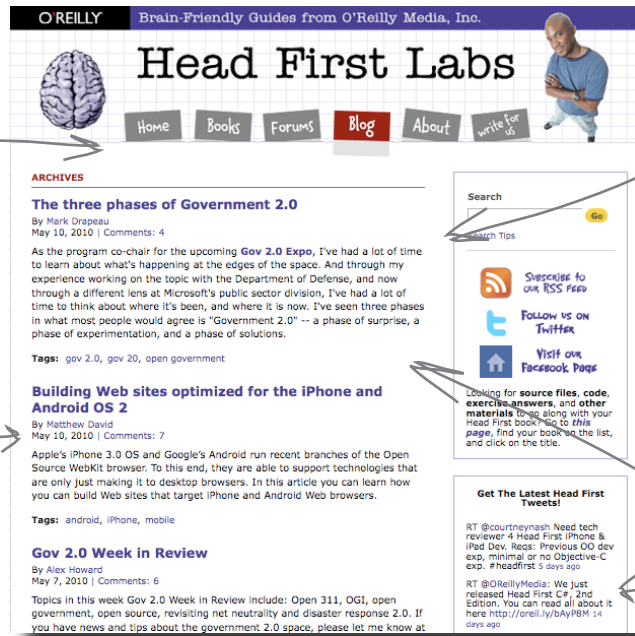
O'REILLY Brain-Friendly Guides from O'Reilly Media, Inc.

Head First Labs

Home Books Forums Blog About write for us

ARCHIVES

The three phases of Government 2.0

By Mark Drapeau
May 10, 2010 | Comments: 4

As the program co-chair for the upcoming Gov 2.0 Expo, I've had a lot of time to learn about what's happening at the edges of the space. And through my experience working on the topic with the Department of Defense, and now through a different lens at Microsoft's public sector division, I've had a lot of time to think about where it's been, and where it is now. I've seen three phases in what most people would agree is "Government 2.0" -- a phase of surprise, a phase of experimentation, and a phase of solutions.

Tags: gov 2.0, gov 20, open government

Building Web sites optimized for the iPhone and Android OS 2

By Matthew David
May 10, 2010 | Comments: 7

Apple's iPhone 3.0 OS and Google's Android run recent branches of the Open Source WebKit browser. To this end, they are able to support technologies that are only just making it to desktop browsers. In this article you can learn how you can build Web sites that target iPhone and Android Web browsers.

Tags: android, iPhone, mobile

Gov 2.0 Week in Review

By Alex Howard
May 7, 2010 | Comments: 6

Topics in this week Gov 2.0 Week in Review include: Open 311, OGI, open government, open source, revisiting net neutrality and disaster response 2.0. If you have news and tips about the government 2.0 space, please let me know at

Search

Go

Search Tips

Subscribe to our RSS Feed

Follow us on Twitter

Visit our Facebook Page

Looking for source files, code, exercise answers, and other materials to go along with your Head First book? Go to this page, find your book on the list, and click on the title.

Get The Latest Head First Tweets!

RT @courtneynash Need tech reviewer 4 Head First iPhone & iPad Dev. Reqs: Previous OO dev exp, minimal or no Objective-C exp. #headfirst
5 days ago

RT @OReillyMedia: We just released Head First C#, 2nd Edition. You can read all about it here http://oreil.ly/bAyP8M
14 days ago